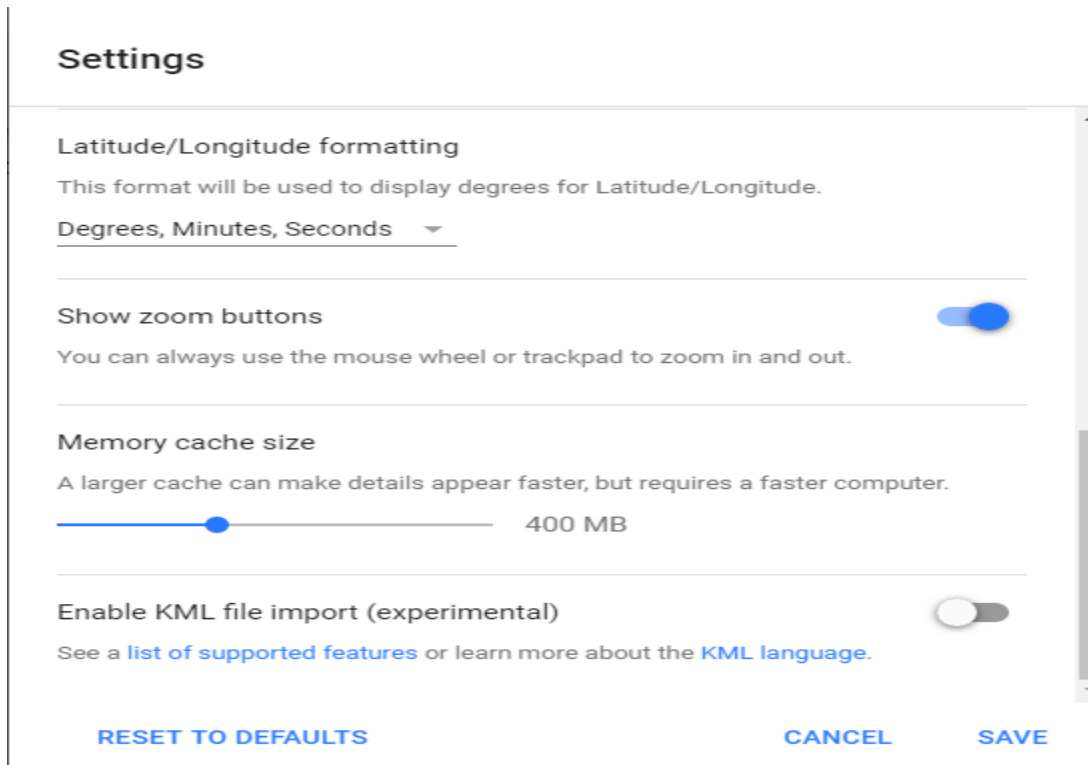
Settings

Latitude/Longitude formatting

This format will be used to display degrees for Latitude/Longitude.

Degrees, Minutes, Seconds

Show zoom buttons

You can always use the mouse wheel or trackpad to zoom in and out.

Memory cache size

A larger cache can make details appear faster, but requires a faster computer.

400 MB

Enable KML file import (experimental)

See a list of supported features or learn more about the KML language.

RESET TO DEFAULTS

CANCEL

SAVE